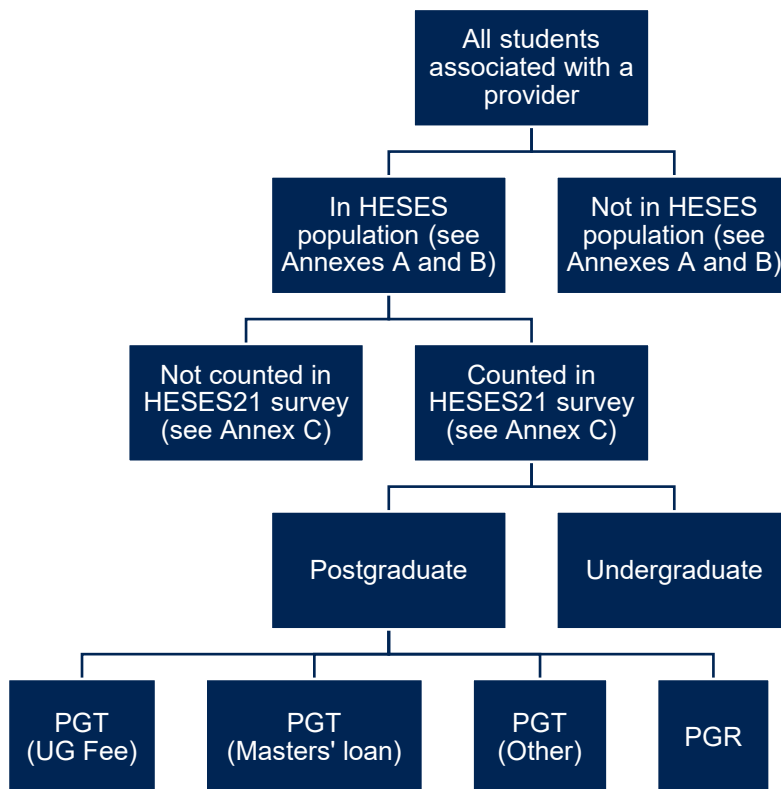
All students associated with a provider

In HESES population (see Annexes A and B)

Not in HESES population (see Annexes A and B)

Not counted in HESES21 survey (see Annex C)

Counted in HESES21 survey (see Annex C)

Postgraduate

Undergraduate

PGT (UG Fee)

PGT (Masters' loan)

PGT (Other)

PGR